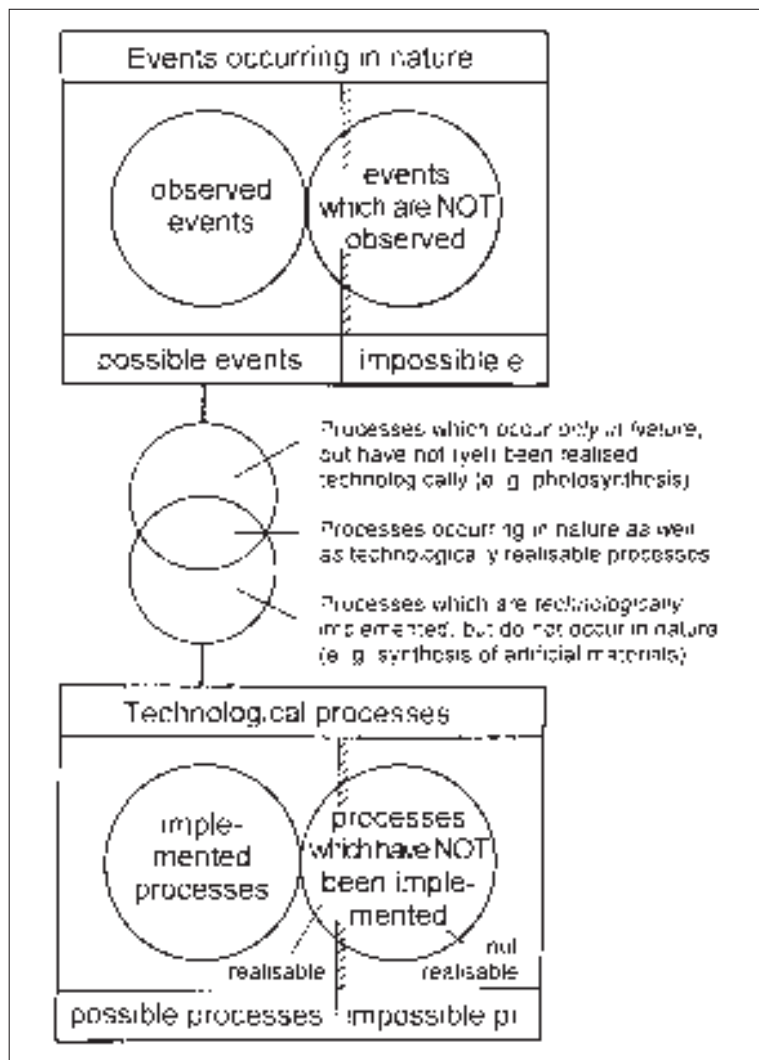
Events occurring in nature

observed events

events which are NOT observed

possible events

impossible e

Processes which occur only in nature, but have not (yet) been realised technologically (e.g. photosynthesis)

Processes occurring in nature as well as technologically realisable processes

Processes which are technologically implemented, but do not occur in nature (e.g. synthesis of artificial materials)

Technological processes

imple-mented processes

processes which have NOT been imple-mented

realisable

not realisable

possible processes

impossible pr